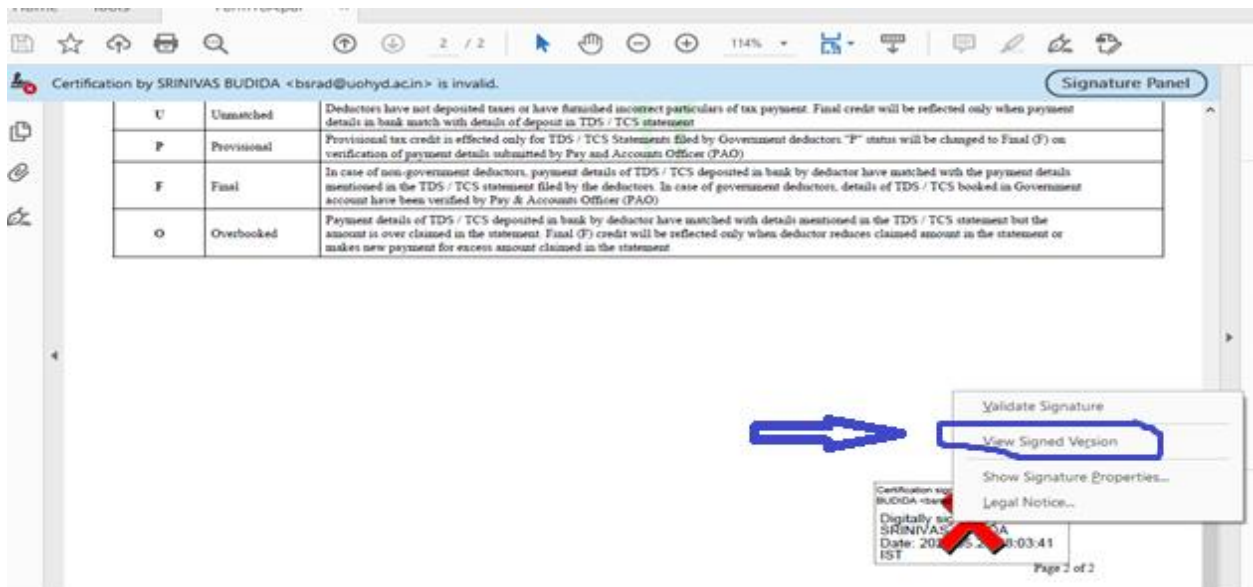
Home Tools Form16.pdf

2 / 2 114%

Certification by SRINIVAS BUDIDA <bsrad@uohyd.ac.in> is invalid.

Signature Panel

| U | Unmatched | Deductors have not deposited taxes or have furnished incorrect particulars of tax payment. Final credit will be reflected only when payment details in bank match with details of deposit in TDS / TCS statement |
|---|---|---|
| P | Provisional | Provisional tax credit is effected only for TDS / TCS Statements filed by Government deductors."P" status will be changed to Final (F) on verification of payment details submitted by Pay and Accounts Officer (PAO) |
| F | Final | In case of non-government deductors, payment details of TDS / TCS deposited in bank by deductor have matched with the payment details mentioned in the TDS / TCS statement filed by the deductors. In case of government deductors, details of TDS / TCS booked in Government account have been verified by Pay & Accounts Officer (PAO) |
| O | Overbooked | Payment details of TDS / TCS deposited in bank by deductor have matched with details mentioned in the TDS / TCS statement but the amount is over claimed in the statement. Final (F) credit will be reflected only when deductor reduces claimed amount in the statement or makes new payment for excess amount claimed in the statement |

Validate Signature

View Signed Version

Show Signature Properties...

Legal Notice...

Certification sig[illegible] BUDIDA <bsr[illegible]

Digitally sig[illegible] SRINIVAS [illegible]A
Date: 20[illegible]5.2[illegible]8:03:41 IST

Page 2 of 2